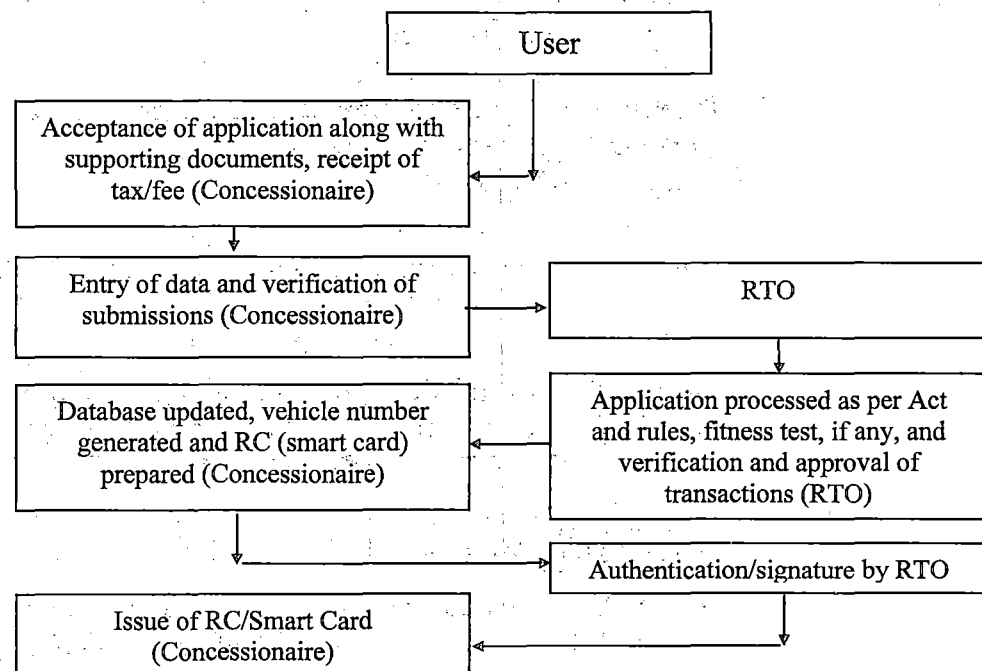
User

Acceptance of application along with supporting documents, receipt of tax/fee (Concessionaire)

Entry of data and verification of submissions (Concessionaire)

RTO

Application processed as per Act and rules, fitness test, if any, and verification and approval of transactions (RTO)

Database updated, vehicle number generated and RC (smart card) prepared (Concessionaire)

Authentication/signature by RTO

Issue of RC/Smart Card (Concessionaire)